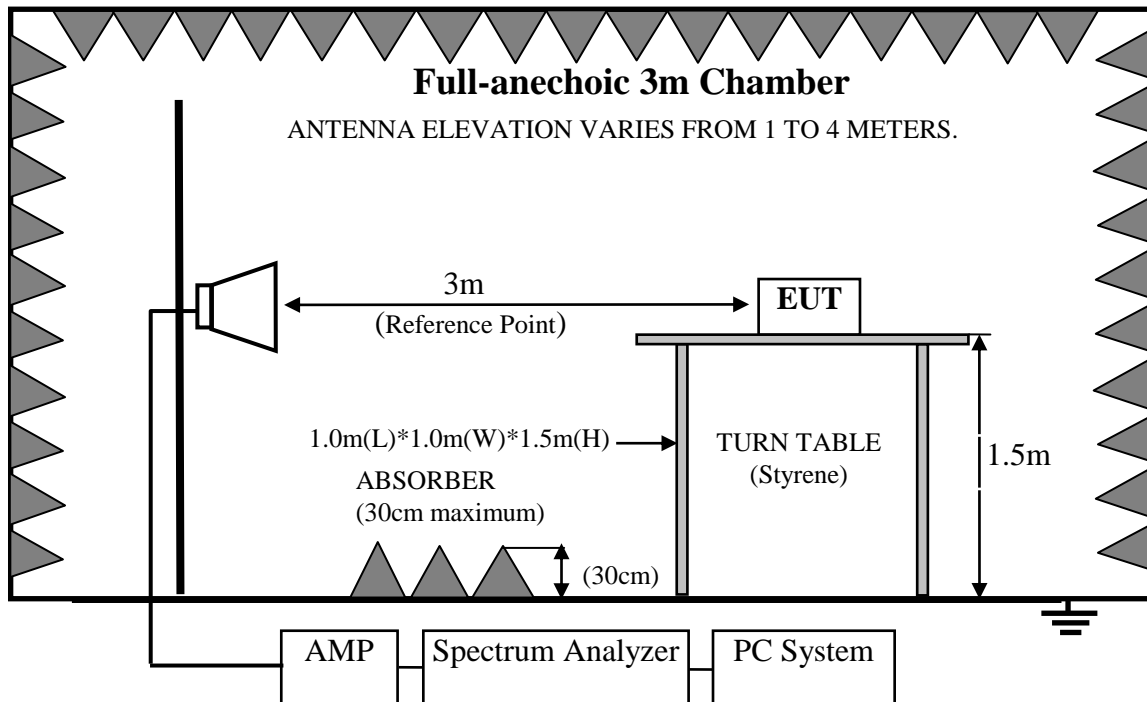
Full-anechoic 3m Chamber

ANTENNA ELEVATION VARIES FROM 1 TO 4 METERS.

3m

(Reference Point)

EUT

1.0m(L)*1.0m(W)*1.5m(H)

TURN TABLE
(Styrene)

1.5m

ABSORBER
(30cm maximum)

(30cm)

AMP

Spectrum Analyzer

PC System